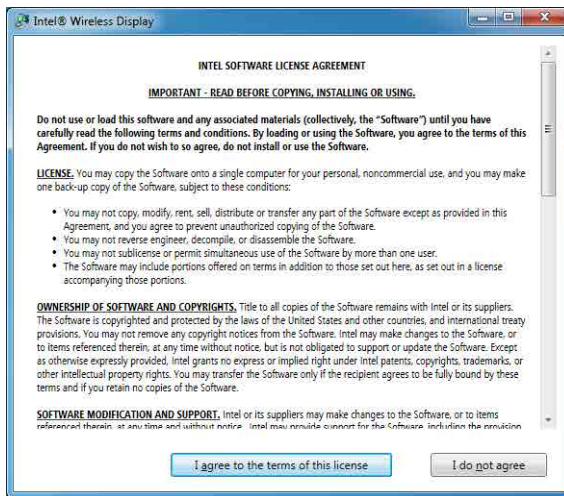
Intel® Wireless Display

INTEL SOFTWARE LICENSE AGREEMENT

IMPORTANT - READ BEFORE COPYING, INSTALLING OR USING.

Do not use or load this software and any associated materials (collectively, the "Software") until you have carefully read the following terms and conditions. By loading or using the Software, you agree to the terms of this Agreement. If you do not wish to so agree, do not install or use the Software.

LICENSE. You may copy the Software onto a single computer for your personal, noncommercial use, and you may make one back-up copy of the Software, subject to these conditions:

• You may not copy, modify, rent, sell, distribute or transfer any part of the Software except as provided in this Agreement, and you agree to prevent unauthorized copying of the Software.
• You may not reverse engineer, decompile, or disassemble the Software.
• You may not sublicense or permit simultaneous use of the Software by more than one user.
• The Software may include portions offered on terms in addition to those set out here, as set out in a license accompanying those portions.

OWNERSHIP OF SOFTWARE AND COPYRIGHTS. Title to all copies of the Software remains with Intel or its suppliers. The Software is copyrighted and protected by the laws of the United States and other countries, and international treaty provisions. You may not remove any copyright notices from the Software. Intel may make changes to the Software, or to items referenced therein, at any time without notice, but is not obligated to support or update the Software. Except as otherwise expressly provided, Intel grants no express or implied right under Intel patents, copyrights, trademarks, or other intellectual property rights. You may transfer the Software only if the recipient agrees to be fully bound by these terms and if you retain no copies of the Software.

SOFTWARE MODIFICATION AND SUPPORT. Intel or its suppliers may make changes to the Software, or to items referenced therein, at any time and without notice. Intel may provide support for the Software, including the provision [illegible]

I agree to the terms of this license

I do not agree